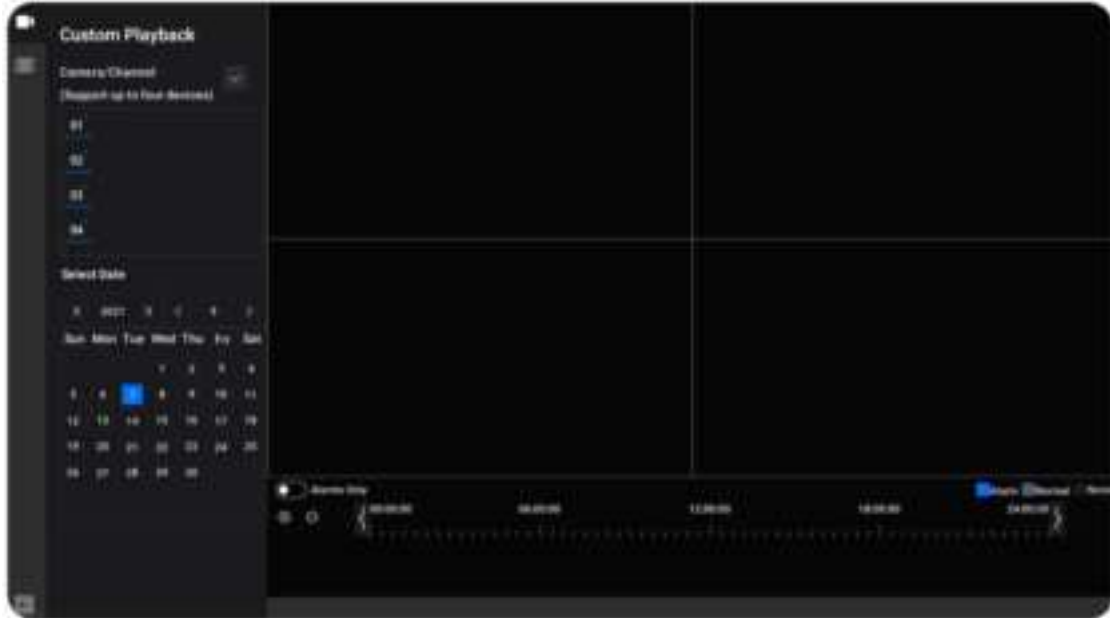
Custom Playback

Camera/Channel
(Support up to four devices)

01

02

03

04

Select Date

2021

| Sun | Mon | Tue | Wed | Thu | Fri | Sat |
|---|---|---|---|---|---|---|
| | | | | 1 | 2 | 3 | 4 |
| 5 | 6 | 7 | 8 | 9 | 10 | 11 |
| 12 | 13 | 14 | 15 | 16 | 17 | 18 |
| 19 | 20 | 21 | 22 | 23 | 24 | 25 |
| 26 | 27 | 28 | 29 | 30 | | |

Alarms Only

00:00:00 06:00:00 12:00:00 18:00:00 24:00:00

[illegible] Normal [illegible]